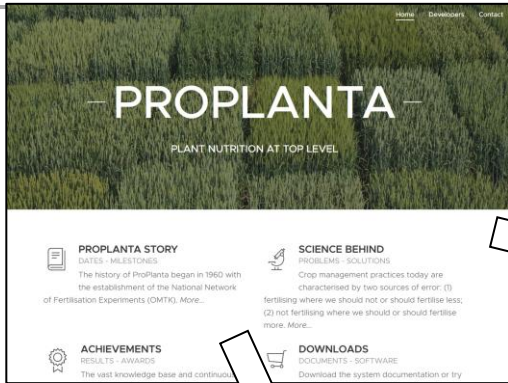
Home Developers Contact

PROPLANTA

PLANT NUTRITION AT TOP LEVEL

PROPLANTA STORY
DATES - MILESTONES
The history of ProPlanta began in 1960 with the establishment of the National Network of Fertilisation Experiments (OMTK). More...

SCIENCE BEHIND
PROBLEMS - SOLUTIONS
Crop management practices today are characterised by two sources of error: (1) fertilising where we should not or should fertilise less; (2) not fertilising where we should or should fertilise more. More...

ACHIEVEMENTS
RESULTS - AWARDS
The vast knowledge base and continuou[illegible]

DOWNLOADS
DOCUMENTS - SOFTWARE
Download the system documentation or try